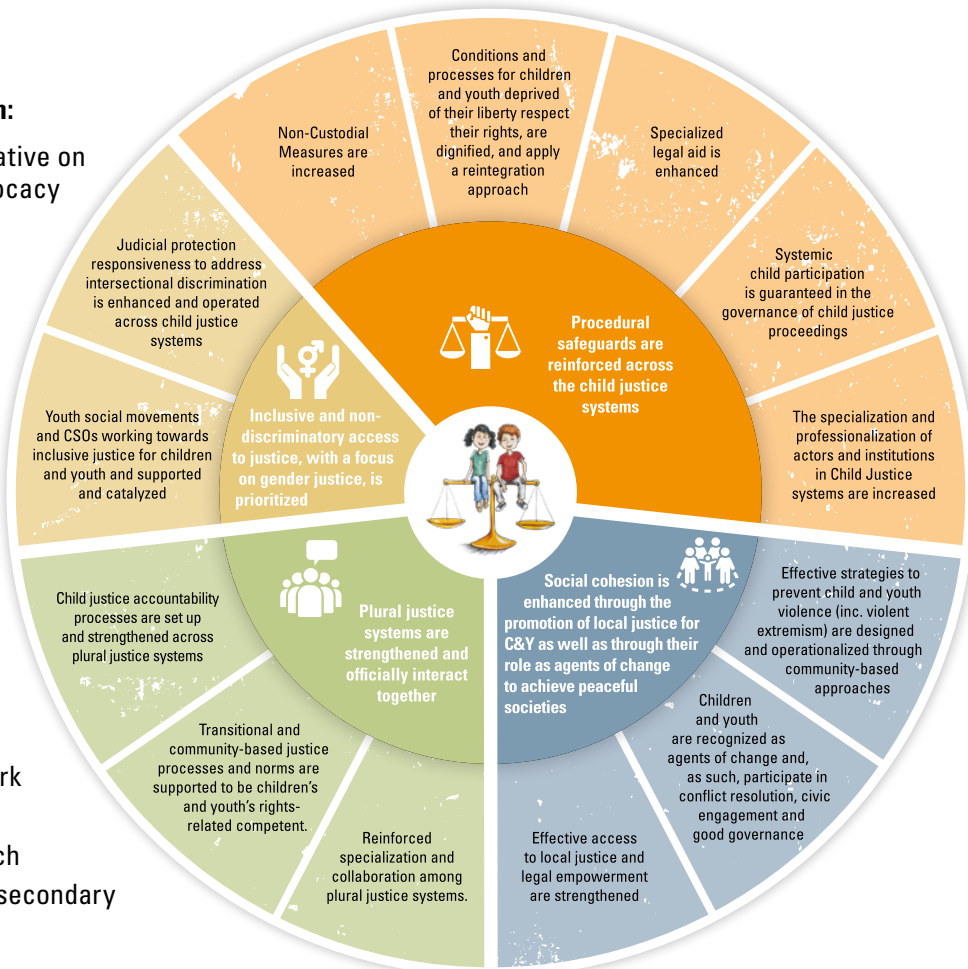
n:
ative on
ocacy

rk

ch
secondary

Non-Custodial Measures are increased

Conditions and processes for children and youth deprived of their liberty respect their rights, are dignified, and apply a reintegration approach

Specialized legal aid is enhanced

Systemic child participation is guaranteed in the governance of child justice proceedings

The specialization and professionalization of actors and institutions in Child Justice systems are increased

Procedural safeguards are reinforced across the child justice systems

Judicial protection responsiveness to address intersectional discrimination is enhanced and operated across child justice systems

Youth social movements and CSOs working towards inclusive justice for children and youth and supported and catalyzed

Inclusive and non-discriminatory access to justice, with a focus on gender justice, is prioritized

Child justice accountability processes are set up and strengthened across plural justice systems

Transitional and community-based justice processes and norms are supported to be children's and youth's rights-related competent.

Reinforced specialization and collaboration among plural justice systems.

Plural justice systems are strengthened and officially interact together

Social cohesion is enhanced through the promotion of local justice for C&Y as well as through their role as agents of change to achieve peaceful societies

Effective strategies to prevent child and youth violence (inc. violent extremism) are designed and operationalized through community-based approaches

Children and youth are recognized as agents of change and, as such, participate in conflict resolution, civic engagement and good governance

Effective access to local justice and legal empowerment are strengthened